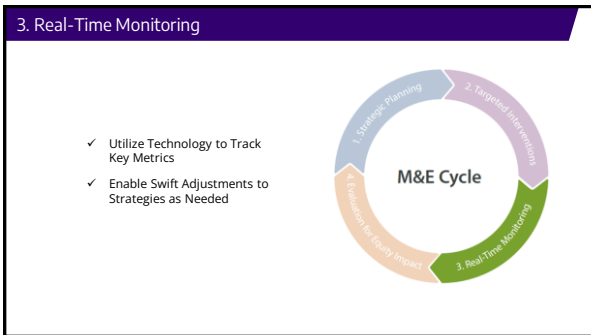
3. Real-Time Monitoring

✓ Utilize Technology to Track Key Metrics

✓ Enable Swift Adjustments to Strategies as Needed

1. Strategic Planning

2. Targeted Interventions

M&E Cycle

3. Real-Time Monitoring

4. Evaluation for Equity Impact